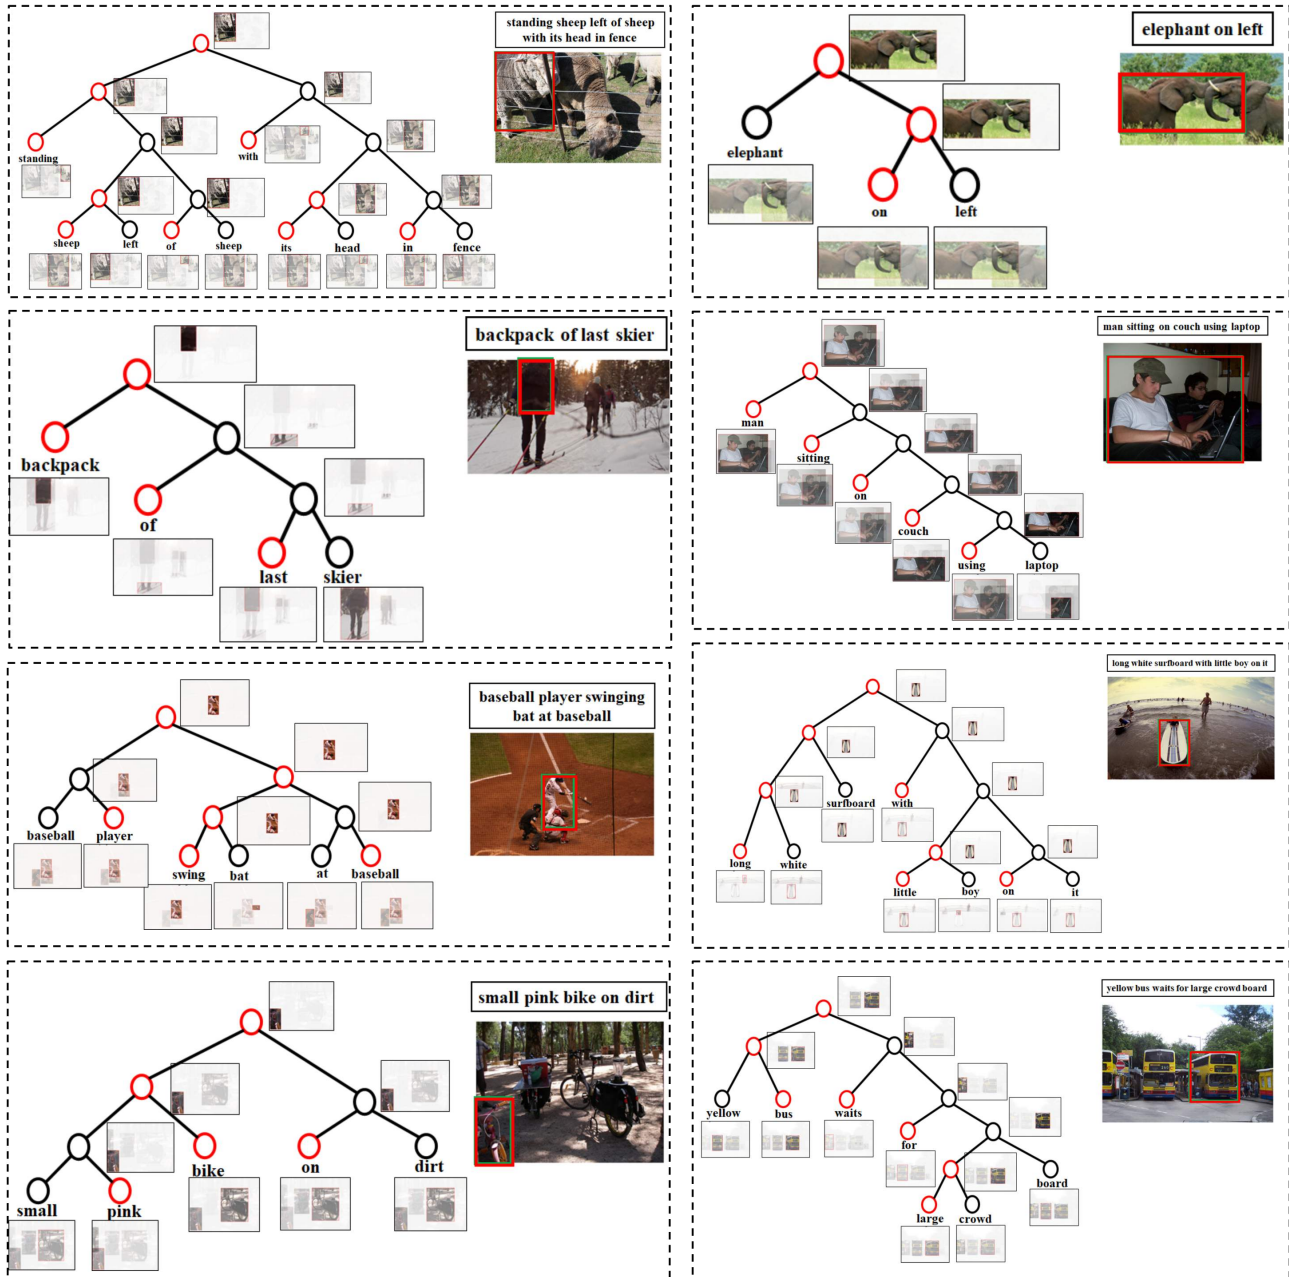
standing sheep left of sheep with its head in fence

standing
with
sheep
left
of
sheep
its
head
in
fence

elephant on left

elephant
on
left

backpack of last skier

backpack
of
last
skier

man sitting on couch using laptop

man
sitting
on
couch
using
laptop

baseball player swinging bat at baseball

baseball
player
swing
bat
at
baseball

long white surfboard with little boy on it

surfboard
with
long
white
little
boy
on
it

small pink bike on dirt

bike
on
dirt
small
pink

yellow bus waits for large crowd board

yellow
bus
waits
for
board
large
crowd